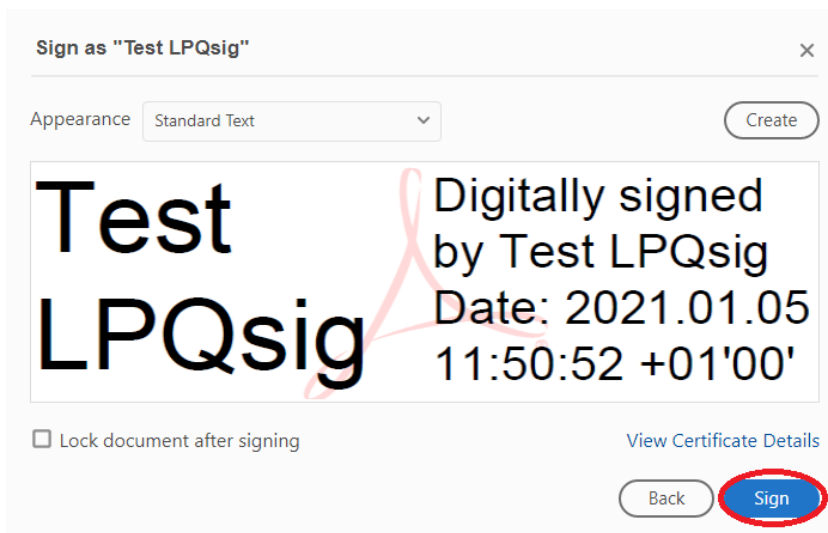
Sign as "Test LPQsig"

×

Appearance Standard Text

Create

Test LPQsig

Digitally signed by Test LPQsig Date: 2021.01.05 11:50:52 +01'00'

Lock document after signing

View Certificate Details

Back

Sign